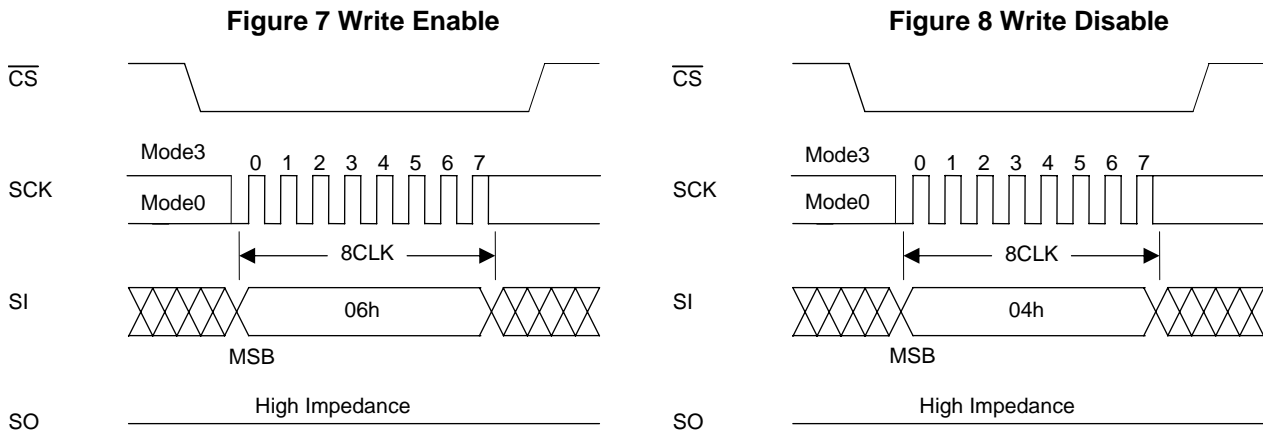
Figure 7 Write Enable

$\overline{CS}$

Mode3

0 1 2 3 4 5 6 7

SCK

Mode0

8CLK

SI

06h

MSB

SO

High Impedance

Figure 8 Write Disable

$\overline{CS}$

Mode3

0 1 2 3 4 5 6 7

SCK

Mode0

8CLK

SI

04h

MSB

SO

High Impedance